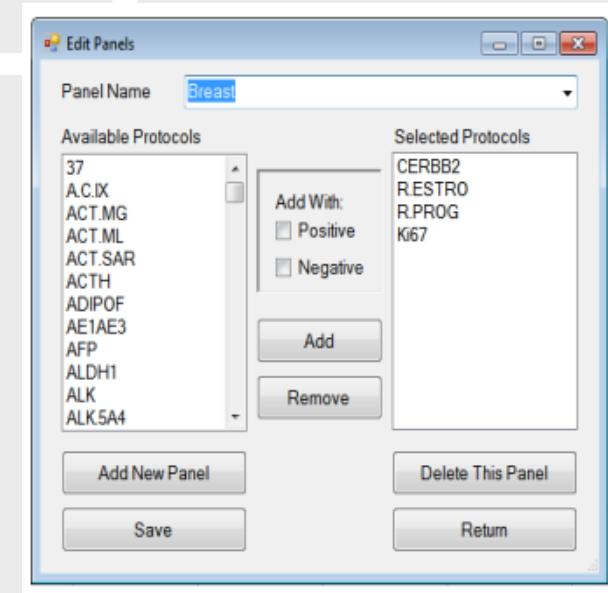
Edit Panels

Panel Name Breast

Available Protocols

37
A.C.IX
ACT.MG
ACT.ML
ACT.SAR
ACTH
ADIPOF
AE1AE3
AFP
ALDH1
ALK
ALK.5A4

Add With:
Positive
Negative

Add

Remove

Selected Protocols

CERBB2
R.ESTRO
R.PROG
Ki67

Add New Panel

Delete This Panel

Save

Return